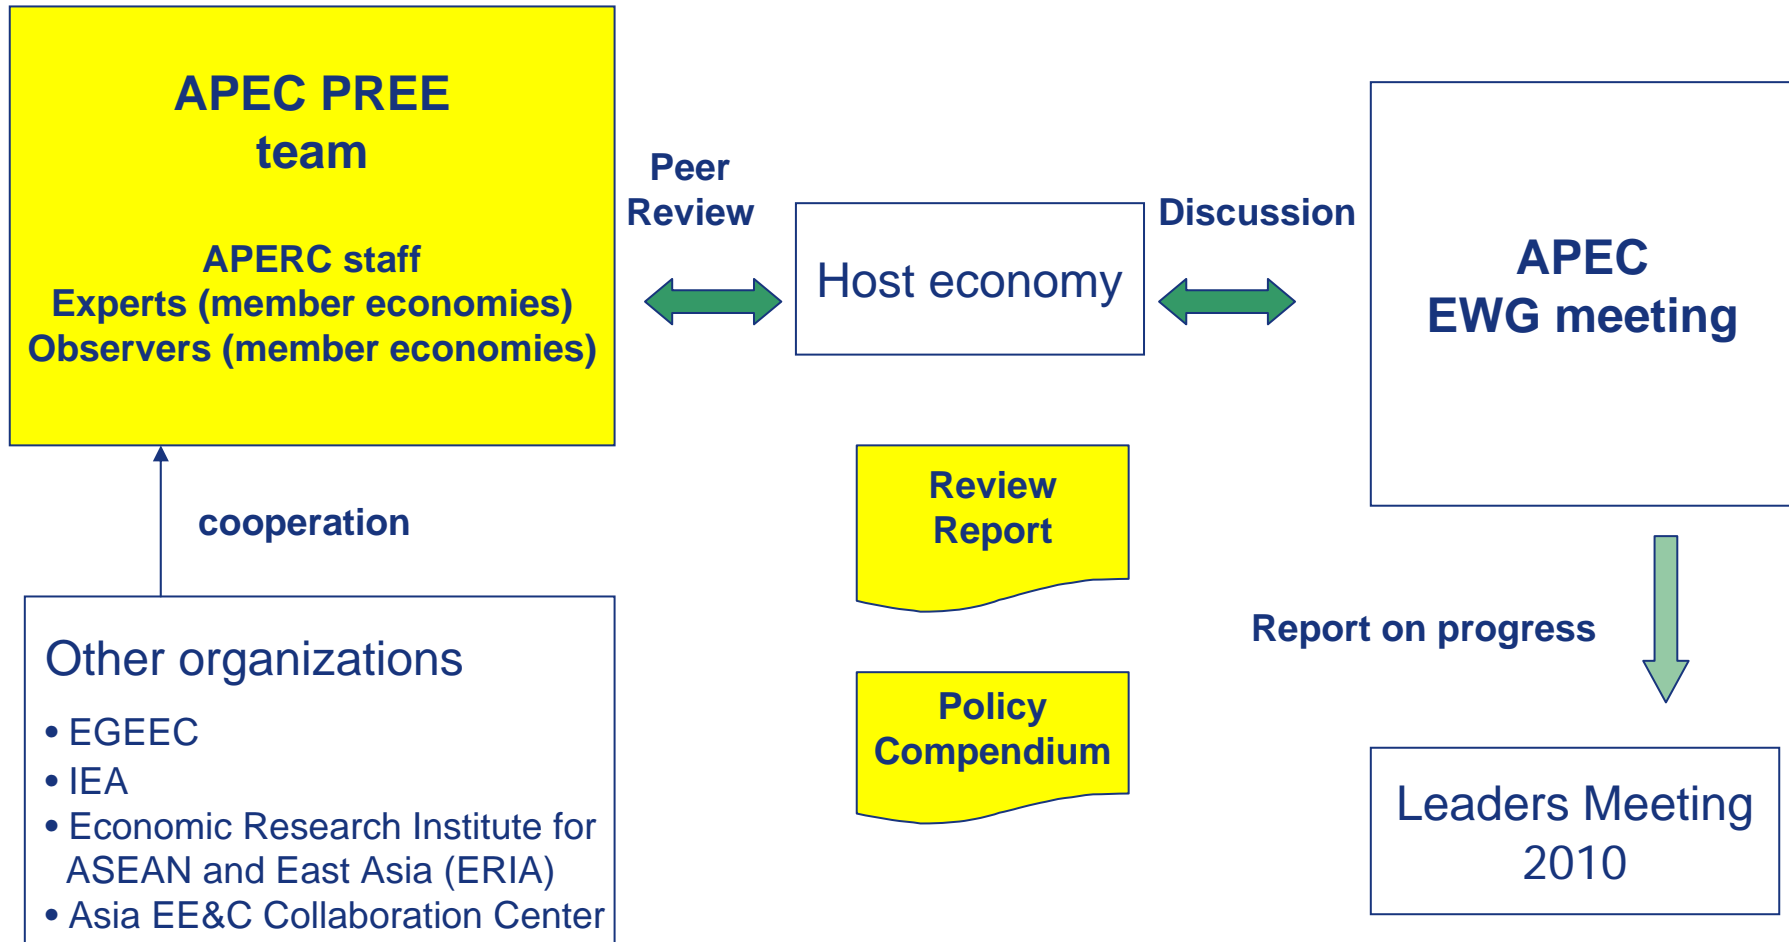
APEC PREE team

APERC staff
Experts (member economies)
Observers (member economies)

Peer Review

Host economy

Discussion

APEC EWG meeting

cooperation

Review Report

Policy Compendium

Report on progress

Other organizations

• EGEEC
• IEA
• Economic Research Institute for ASEAN and East Asia (ERIA)
• Asia EE&C Collaboration Center

Leaders Meeting 2010